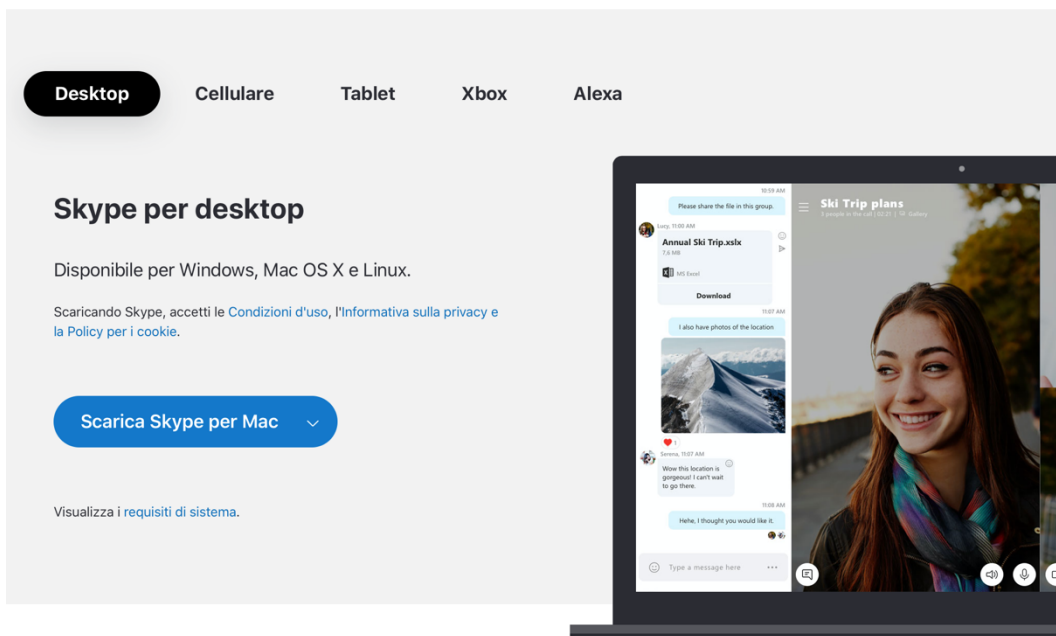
Desktop Cellulare Tablet Xbox Alexa

Skype per desktop

Disponibile per Windows, Mac OS X e Linux.

Scaricando Skype, accetti le Condizioni d'uso, l'Informativa sulla privacy e la Policy per i cookie.

Scarica Skype per Mac

Visualizza i requisiti di sistema.

10:59 AM
Please share the file in this group.
Lucy, 11:00 AM
Annual Ski Trip.xlsx
7,6 MB
MS Excel
Download
11:07 AM
I also have photos of the location
1
Serena, 11:07 AM
Wow this location is gorgeous! I can't wait to go there.
11:08 AM
Hehe, I thought you would like it.
Type a message here

Ski Trip plans
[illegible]